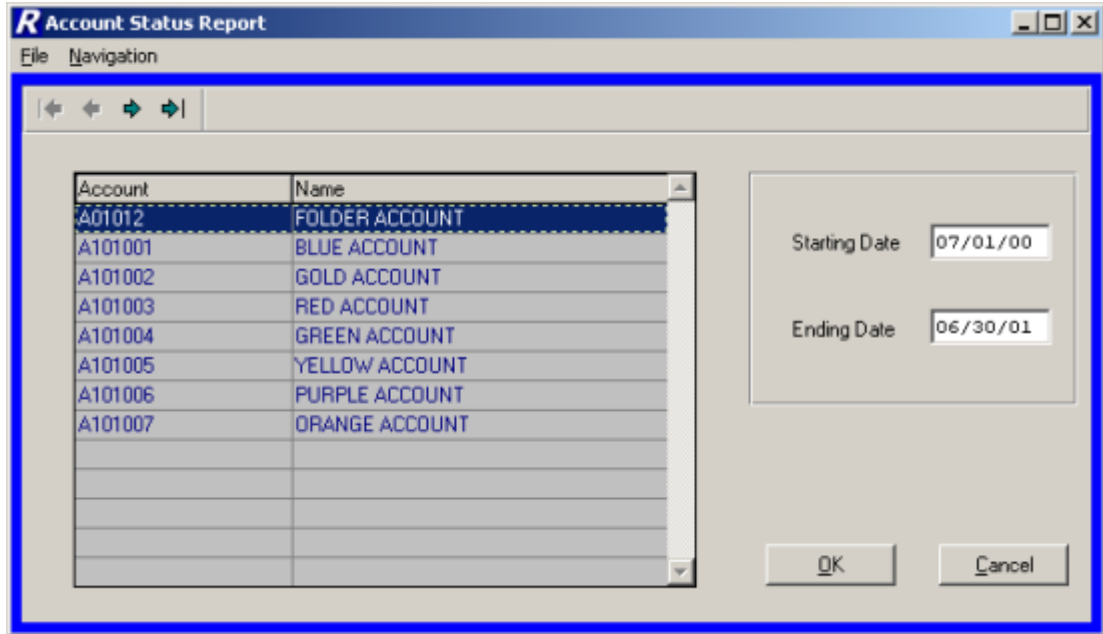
R Account Status Report

File Navigation

| Account | Name |
|---|---|
| A01012 | FOLDER ACCOUNT |
| A101001 | BLUE ACCOUNT |
| A101002 | GOLD ACCOUNT |
| A101003 | RED ACCOUNT |
| A101004 | GREEN ACCOUNT |
| A101005 | YELLOW ACCOUNT |
| A101006 | PURPLE ACCOUNT |
| A101007 | ORANGE ACCOUNT |

Starting Date 07/01/00

Ending Date 06/30/01

OK Cancel